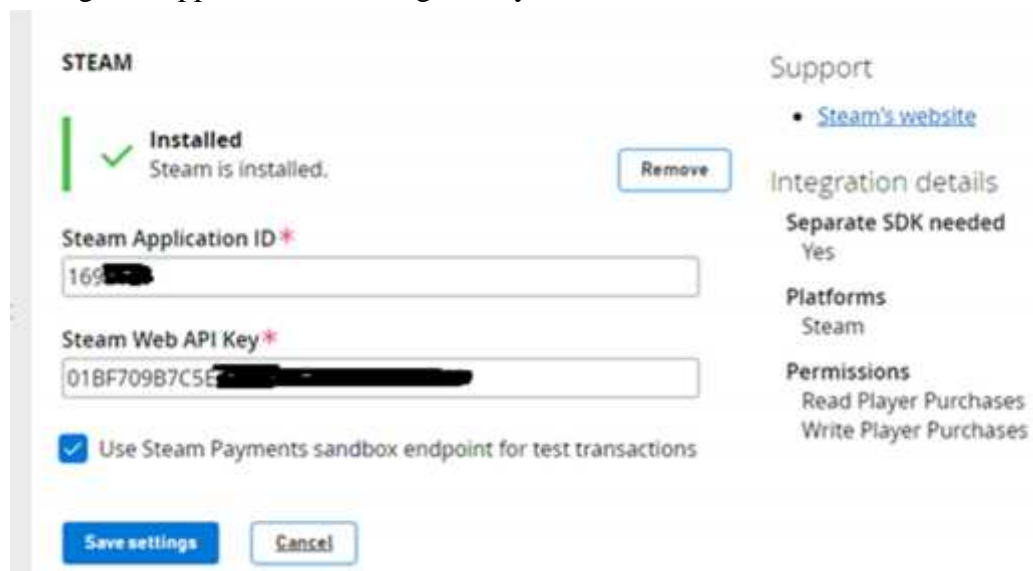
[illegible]

STEAM

Installed
Steam is installed.

Remove

Steam Application ID *
169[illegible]

Steam Web API Key *
01BF709B7C5E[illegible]

Use Steam Payments sandbox endpoint for test transactions

Save settings
Cancel

Support
• Steam's website

Integration details
Separate SDK needed
Yes
Platforms
Steam
Permissions
Read Player Purchases
Write Player Purchases